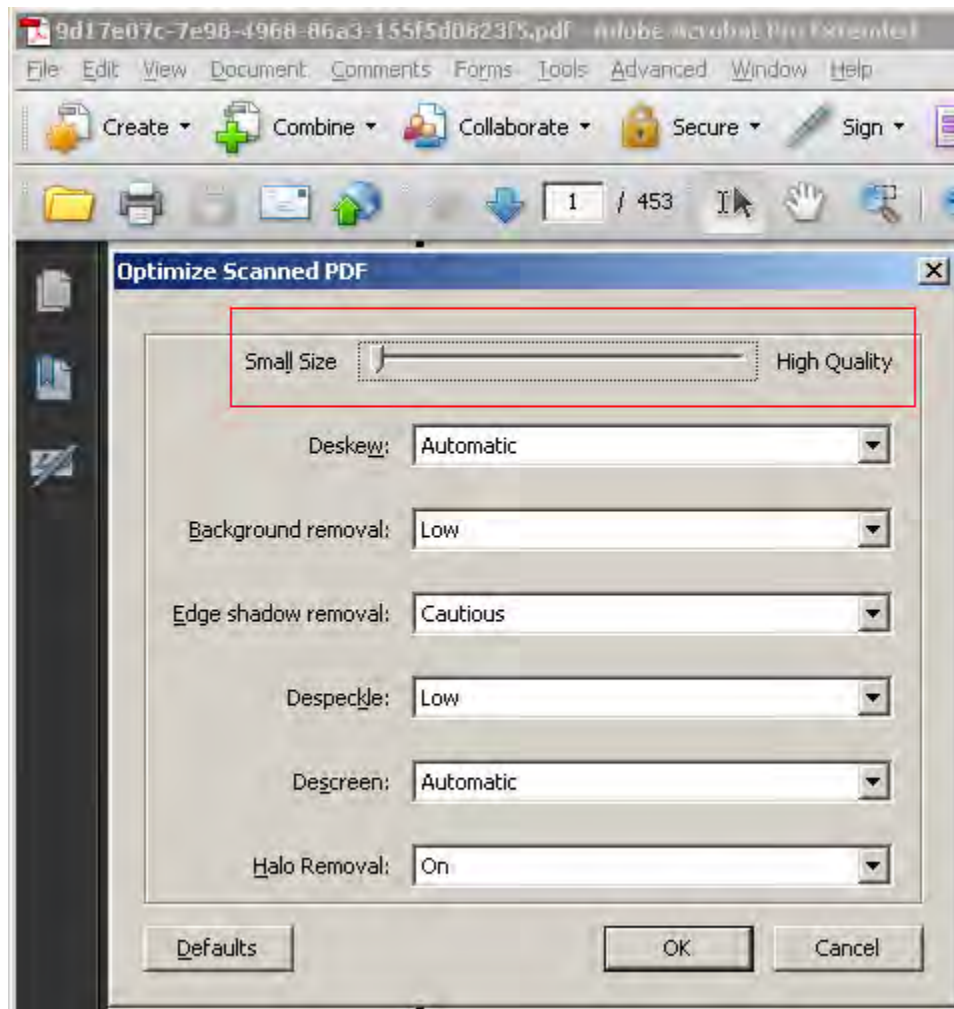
9d17e07c-7e98-4968-86a3-155f5d0823f5.pdf - Adobe Acrobat Pro Extended

File Edit View Document Comments Forms Tools Advanced Window Help

Create Combine Collaborate Secure Sign

1 / 453

Optimize Scanned PDF

Small Size High Quality

Deskew: Automatic

Background removal: Low

Edge shadow removal: Cautious

Despeckle: Low

Descreen: Automatic

Halo Removal: On

Defaults OK Cancel